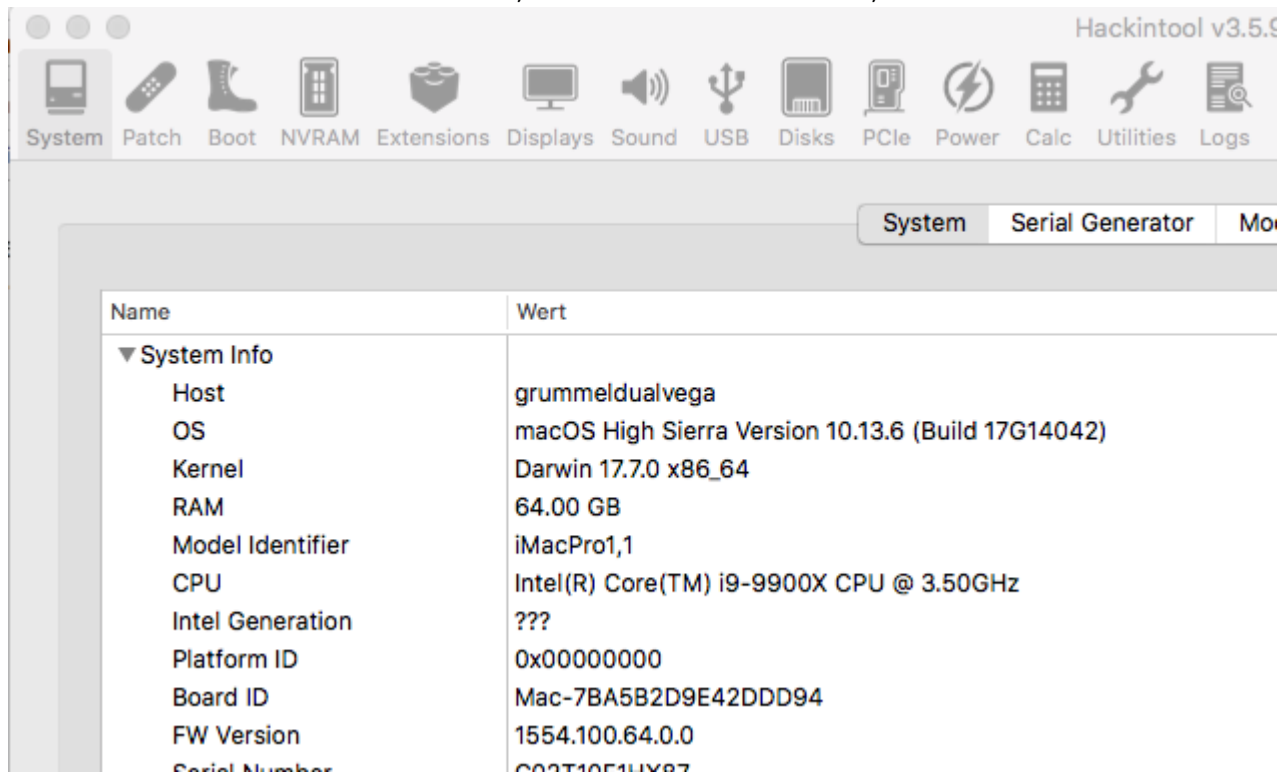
Hackintool v3.5.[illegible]

System Patch Boot NVRAM Extensions Displays Sound USB Disks PCIe Power Calc Utilities Logs

System Serial Generator Mo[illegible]

| Name | Wert |
|---|---|
| ▼System Info | |
| Host | grummeldualvega |
| OS | macOS High Sierra Version 10.13.6 (Build 17G14042) |
| Kernel | Darwin 17.7.0 x86_64 |
| RAM | 64.00 GB |
| Model Identifier | iMacPro1,1 |
| CPU | Intel(R) Core(TM) i9-9900X CPU @ 3.50GHz |
| Intel Generation | ??? |
| Platform ID | 0x00000000 |
| Board ID | Mac-7BA5B2D9E42DDD94 |
| FW Version | 1554.100.64.0.0 |
| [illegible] | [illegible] |